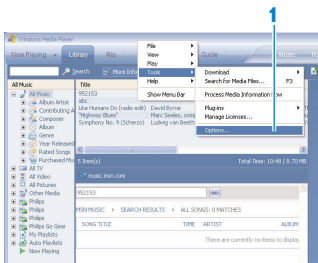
1

Windows Media Player

Now Playing ▾ Library Rip Guide

File ▸
View ▸
Play ▸
Tools ▸
Help ▸
Show Menu Bar

Download ▸
Search for Media Files... F3
Process Media Information Now
Plug-ins ▸
Manage Licenses...
Options...

Search More Info

All Music
All Music
Album Artist
Contributing Artist
Composer
Album
Genre
Year Released
Rated Songs
Purchased Music
All TV
All Video
All Pictures
Other Media
Philips
Philips
Philips
Philips
Philips Go Gear
My Playlists
Auto Playlists
Now Playing

Title
952153
abc
Like Humans Do (radio edit) David Byrne
"Highway Blues" Marc Seales, comp
Symphony No. 9 (Scherzo) Ludwig van Beeth

5 Item(s) Total Time: 10:48 / 0.70 MB

music.msn.com

952153 Go

MSN MUSIC > SEARCH RESULTS > ALL SONGS: 0 MATCHES

SONG TITLE TIME ARTIST ALBUM

There are currently no items to display